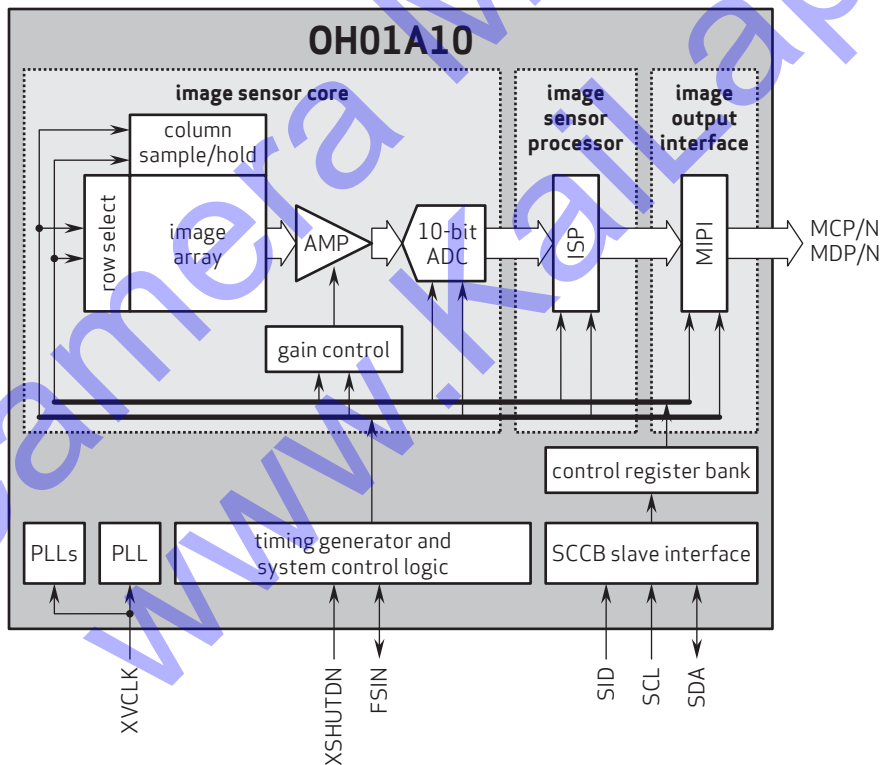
OH01A10

image sensor core

image sensor processor

image output interface

column sample/hold

row select

image array

AMP

10-bit ADC

ISP

MIPI

MCP/N
MDP/N

gain control

control register bank

PLLs

PLL

timing generator and system control logic

SCCB slave interface

XVCLK

XSHUTDN

FSIN

SID

SCL

SDA

camera www.kailap